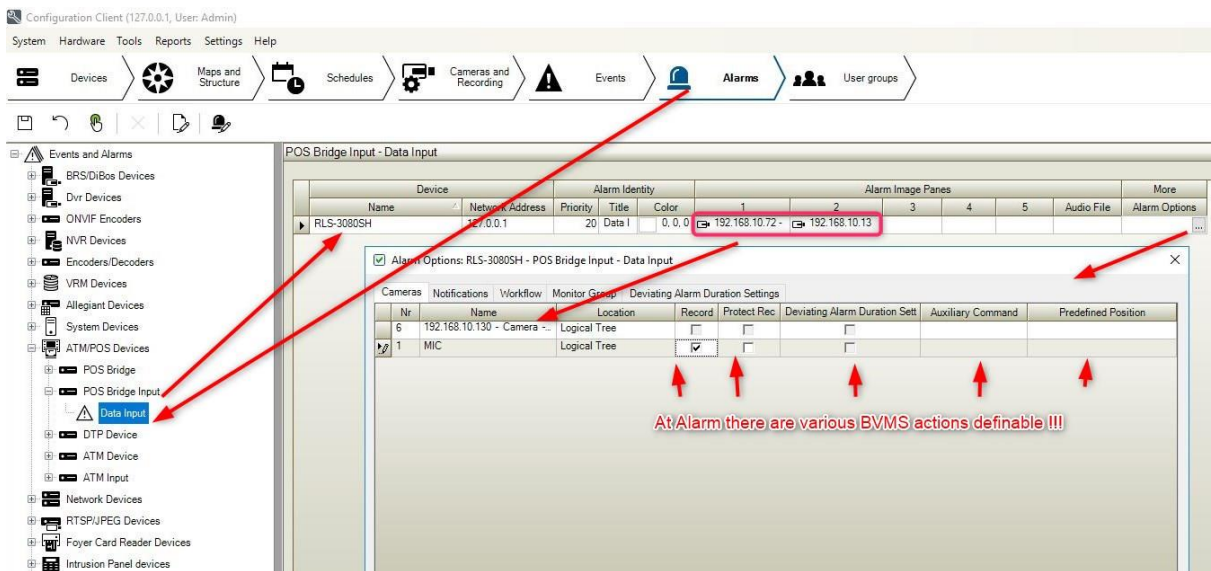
Configuration Client (127.0.0.1, User: Admin)

System Hardware Tools Reports Settings Help

Devices Maps and Structure Schedules Cameras and Recording Events Alarms User groups

Events and Alarms
BRS/DiBos Devices
Dvr Devices
ONVIF Encoders
NVR Devices
Encoders/Decoders
VRM Devices
Allegiant Devices
System Devices
ATM/POS Devices
POS Bridge
POS Bridge Input
Data Input
DTP Device
ATM Device
ATM Input
Network Devices
RTSP/JPEG Devices
Foyer Card Reader Devices
Intrusion Panel devices

POS Bridge Input - Data Input

| Device | | Alarm Identity | | | Alarm Image Panes | | | | | | More |
|---|---|---|---|---|---|---|---|---|---|---|---|
| Name | Network Address | Priority | Title | Color | 1 | 2 | 3 | 4 | 5 | Audio File | Alarm Options |
| RLS-3080SH | 127.0.0.1 | 20 | Data I | 0, 0, 0 | 192.168.10.72 - | 192.168.10.13 | | | | | ... |

Alarm Options: RLS-3080SH - POS Bridge Input - Data Input

Cameras Notifications Workflow Monitor Group Deviating Alarm Duration Settings

| Nr | Name | Location | Record | Protect Rec | Deviating Alarm Duration Sett | Auxiliary Command | Predefined Position |
|---|---|---|---|---|---|---|---|
| 6 | 192.168.10.130 - Camera -... | Logical Tree | | | | | |
| 1 | MIC | Logical Tree | ☑ | | | | |

At Alarm there are various BVMS actions definable !!!